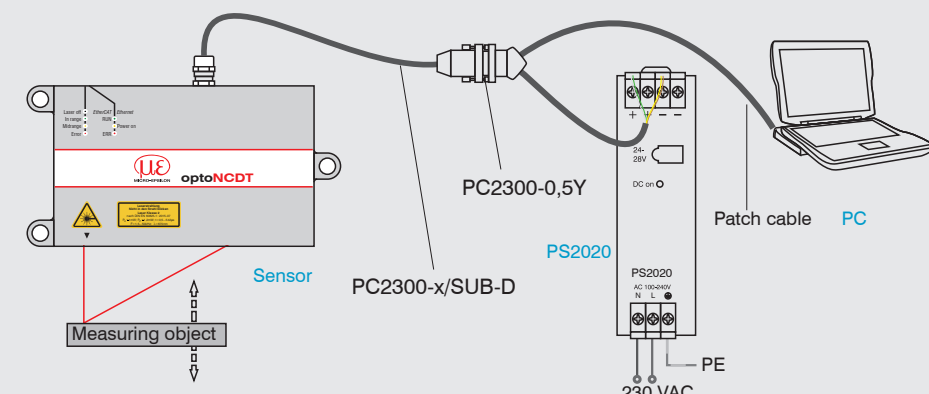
Laser off
In range
Midrange
Error
EtherCAT
RUN
ERR
Ethernet
Power on

MICRO-EPSILON
optoNCDT

Sensor

Measuring object

PC2300-x/SUB-D

PC2300-0,5Y

+ + − −
24-28V
DC on
PS2020

PS2020
AC 100-240V
N L

PE
230 VAC

Patch cable
PC